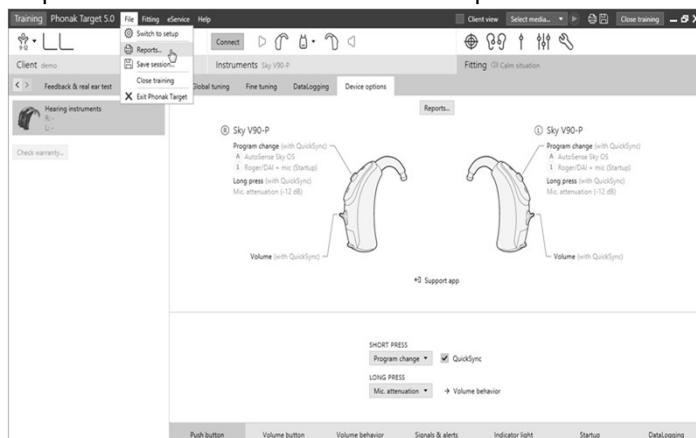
Training Phonak Target 5.0 File Fitting eService Help

Client view Select media... Close training

Switch to setup
Reports...
Save session...
Close training
Exit Phonak Target

Connect

Client demo

Instruments Sky V90-P

Fitting Calm situation

Feedback & real ear test

Global tuning Fine tuning DataLogging Device options

Hearing instruments
R: -
L: -

Check warranty...

Reports...

R Sky V90-P
Program change (with QuickSync)
A AutoSense Sky OS
1 Roger/DAI + mic (Startup)
Long press (with QuickSync)
Mic. attenuation (-12 dB)

Volume (with QuickSync)

L Sky V90-P
Program change (with QuickSync)
A AutoSense Sky OS
1 Roger/DAI + mic (Startup)
Long press (with QuickSync)
Mic. attenuation (-12 dB)

Volume (with QuickSync)

Support app

SHORT PRESS
Program change QuickSync

LONG PRESS
Mic. attenuation → Volume behavior

Push button Volume button Volume behavior Signals & alerts Indicator light Startup DataLogging